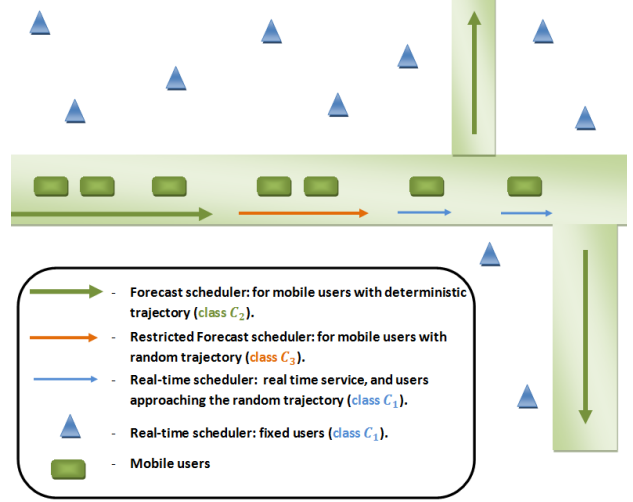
- Forecast scheduler: for mobile users with deterministic trajectory (class $C_2$).

- Restricted Forecast scheduler: for mobile users with random trajectory (class $C_3$).

- Real-time scheduler: real time service, and users approaching the random trajectory (class $C_1$).

- Real-time scheduler: fixed users (class $C_1$).

- Mobile users